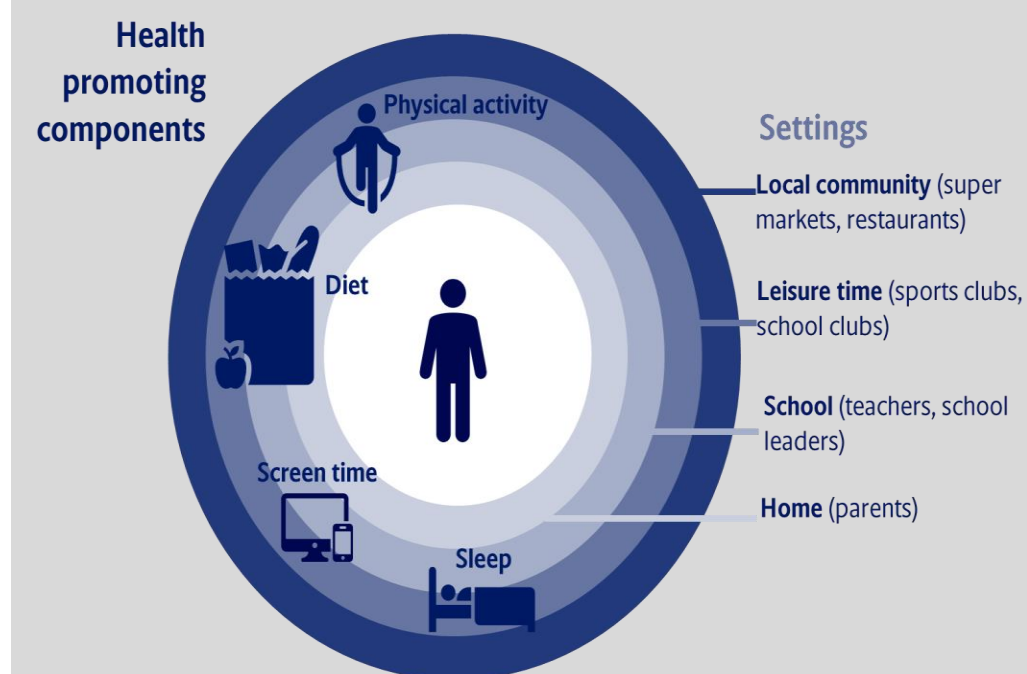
Health promoting components

Physical activity

Diet

Screen time

Sleep

Settings

Local community (super markets, restaurants)

Leisure time (sports clubs, school clubs)

School (teachers, school leaders)

Home (parents)